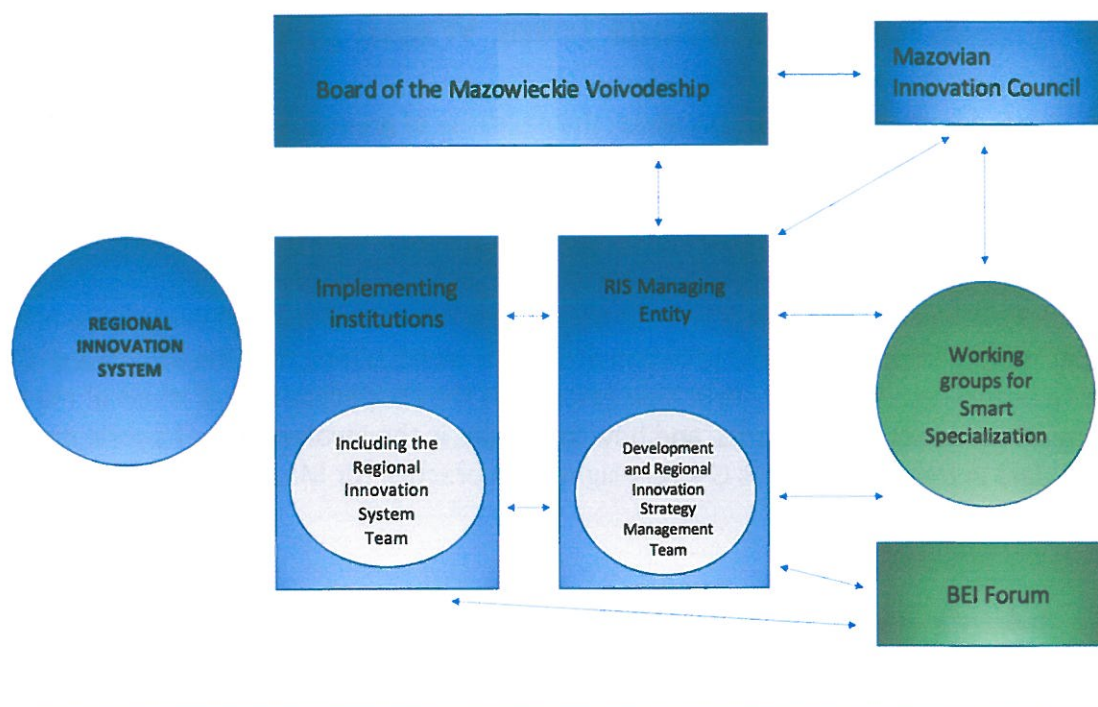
Board of the Mazowieckie Voivodeship

Mazovian Innovation Council

REGIONAL INNOVATION SYSTEM

Implementing institutions

Including the Regional Innovation System Team

RIS Managing Entity

Development and Regional Innovation Strategy Management Team

Working groups for Smart Specialization

BEI Forum